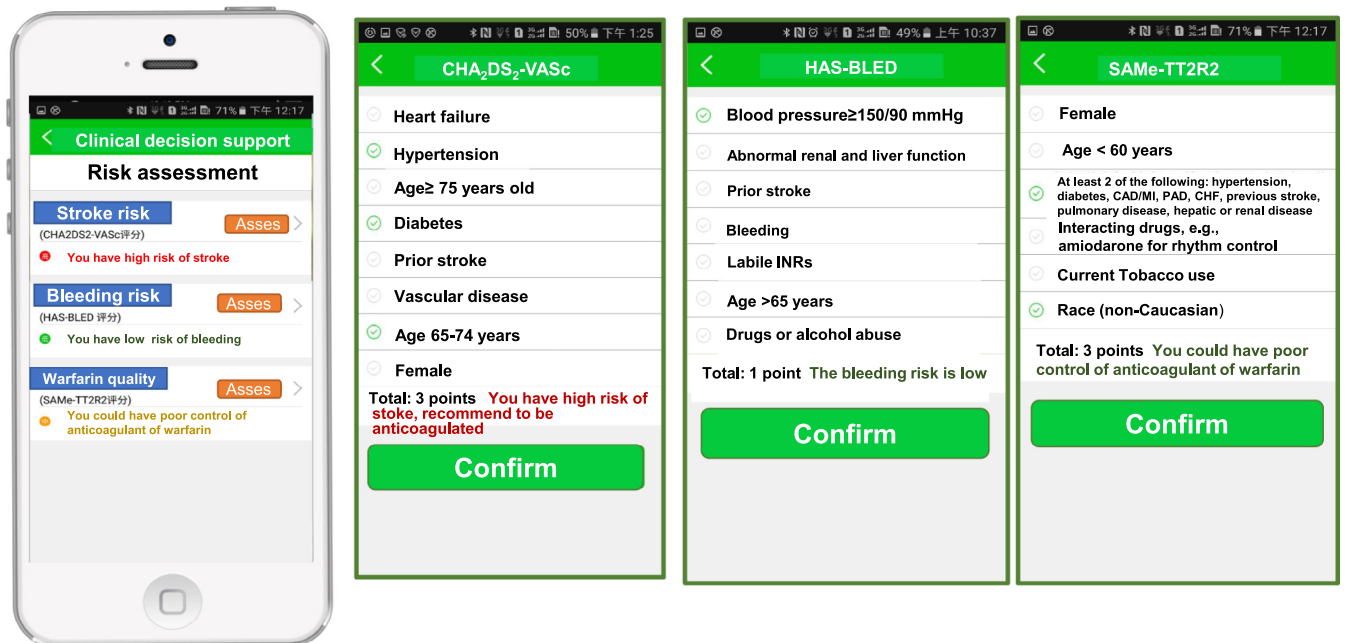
71% 下午 12:17

Clinical decision support

Risk assessment

Stroke risk
(CHA2DS2-VASc评分)
Asses
You have high risk of stroke

Bleeding risk
(HAS-BLED 评分)
Asses
You have low risk of bleeding

Warfarin quality
(SAMe-TT2R2评分)
Asses
You could have poor control of anticoagulant of warfarin

50% 下午 1:25

$CHA_2DS_2$-VASc

Heart failure
Hypertension
Age≥ 75 years old
Diabetes
Prior stroke
Vascular disease
Age 65-74 years
Female

Total: 3 points You have high risk of stoke, recommend to be anticoagulated

Confirm

49% 上午 10:37

HAS-BLED

Blood pressure≥150/90 mmHg
Abnormal renal and liver function
Prior stroke
Bleeding
Labile INRs
Age >65 years
Drugs or alcohol abuse

Total: 1 point The bleeding risk is low

Confirm

71% 下午 12:17

SAMe-TT2R2

Female
Age < 60 years
At least 2 of the following: hypertension, diabetes, CAD/MI, PAD, CHF, previous stroke, pulmonary disease, hepatic or renal disease
Interacting drugs, e.g., amiodarone for rhythm control
Current Tobacco use
Race (non-Caucasian)

Total: 3 points You could have poor control of anticoagulant of warfarin

Confirm